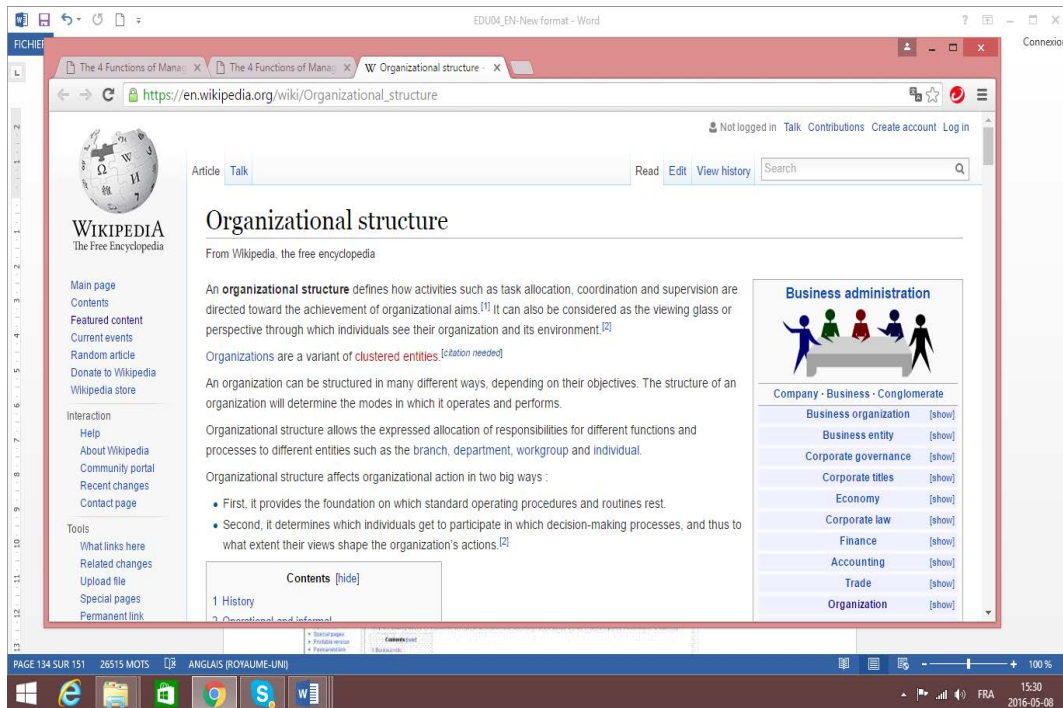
EDU04_EN-New format - Word

FICHIER

Connexion

The 4 Functions of Manag ×
The 4 Functions of Manag ×
W Organizational structure - ×

https://en.wikipedia.org/wiki/Organizational_structure

Not logged in Talk Contributions Create account Log in

Article Talk

Read Edit View history Search

WIKIPEDIA
The Free Encyclopedia

Main page
Contents
Featured content
Current events
Random article
Donate to Wikipedia
Wikipedia store

Interaction
Help
About Wikipedia
Community portal
Recent changes
Contact page

Tools
What links here
Related changes
Upload file
Special pages
Permanent link

Organizational structure

From Wikipedia, the free encyclopedia

An **organizational structure** defines how activities such as task allocation, coordination and supervision are directed toward the achievement of organizational aims.[1] It can also be considered as the viewing glass or perspective through which individuals see their organization and its environment.[2]

Organizations are a variant of clustered entities.[citation needed]

An organization can be structured in many different ways, depending on their objectives. The structure of an organization will determine the modes in which it operates and performs.

Organizational structure allows the expressed allocation of responsibilities for different functions and processes to different entities such as the branch, department, workgroup and individual.

Organizational structure affects organizational action in two big ways :

- First, it provides the foundation on which standard operating procedures and routines rest.
- Second, it determines which individuals get to participate in which decision-making processes, and thus to what extent their views shape the organization's actions.[2]

Contents [hide]
1 History
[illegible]

Business administration

Company · Business · Conglomerate

| | |
|---|---|
| Business organization | [show] |
| Business entity | [show] |
| Corporate governance | [show] |
| Corporate titles | [show] |
| Economy | [show] |
| Corporate law | [show] |
| Finance | [show] |
| Accounting | [show] |
| Trade | [show] |
| Organization | [show] |

PAGE 134 SUR 151 26515 MOTS ANGLAIS (ROYAUME-UNI)

100 %

FRA 15:30 2016-05-08